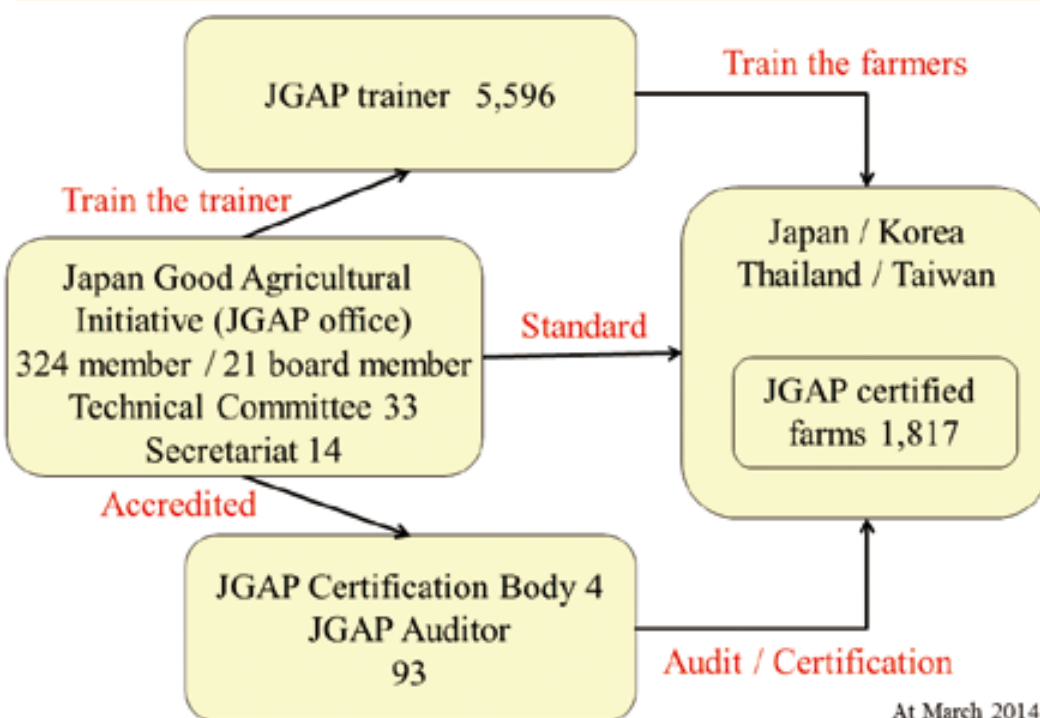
JGAP trainer 5,596

Train the farmers

Train the trainer

Japan / Korea
Thailand / Taiwan

Japan Good Agricultural Initiative (JGAP office)
324 member / 21 board member
Technical Committee 33
Secretariat 14

Standard

JGAP certified farms 1,817

Accredited

JGAP Certification Body 4
JGAP Auditor
93

Audit / Certification

At March 2014